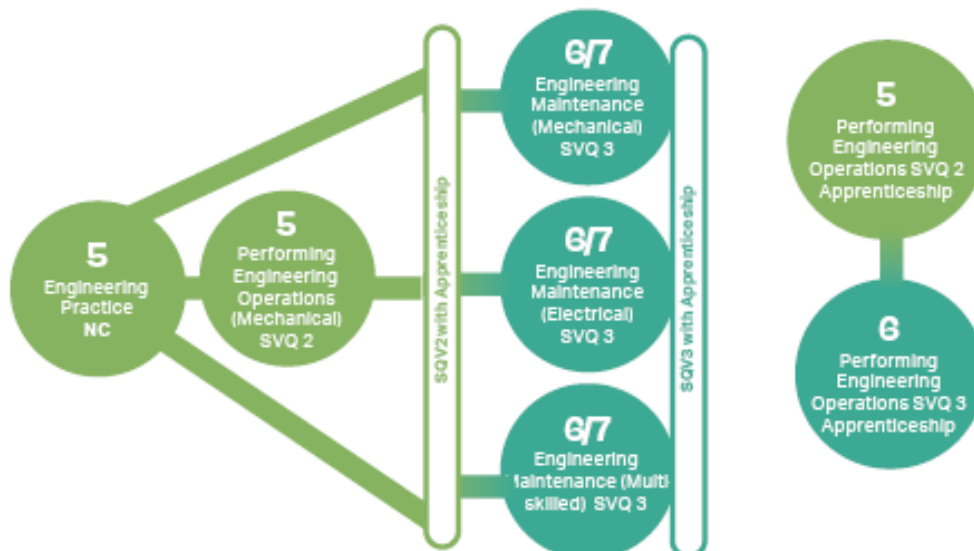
5
Engineering Practice NC

5
Performing Engineering Operations (Mechanical) SVQ 2

SQV2 with Apprenticeship

6/7
Engineering Maintenance (Mechanical) SVQ 3

6/7
Engineering Maintenance (Electrical) SVQ 3

6/7
Engineering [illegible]aintenance (Multi-skilled) SVQ 3

SQV3 with Apprenticeship

5
Performing Engineering Operations SVQ 2 Apprenticeship

6
Performing Engineering Operations SVQ 3 Apprenticeship